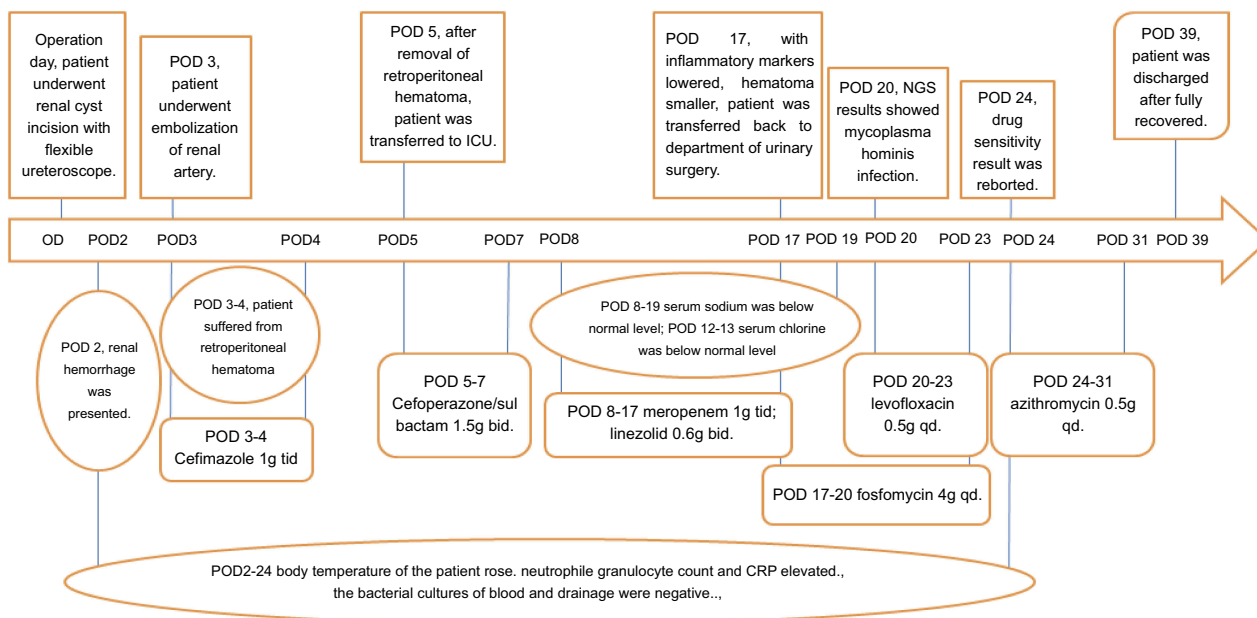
Operation day, patient underwent renal cyst incision with flexible ureteroscope.

POD 3, patient underwent embolization of renal artery.

POD 5, after removal of retroperitoneal hematoma, patient was transferred to ICU.

POD 17, with inflammatory markers lowered, hematoma smaller, patient was transferred back to department of urinary surgery.

POD 20, NGS results showed mycoplasma hominis infection.

POD 24, drug sensitivity result was reborted.

POD 39, patient was discharged after fully recovered.

OD POD2 POD3 POD4 POD5 POD7 POD8 POD 17 POD 19 POD 20 POD 23 POD 24 POD 31 POD 39

POD 2, renal hemorrhage was presented.

POD 3-4, patient suffered from retroperitoneal hematoma

POD 3-4 Cefimazole 1g tid

POD 5-7 Cefoperazone/sulbactam 1.5g bid.

POD 8-19 serum sodium was below normal level; POD 12-13 serum chlorine was below normal level

POD 8-17 meropenem 1g tid; linezolid 0.6g bid.

POD 20-23 levofloxacin 0.5g qd.

POD 24-31 azithromycin 0.5g qd.

POD 17-20 fosfomycin 4g qd.

POD2-24 body temperature of the patient rose. neutrophile granulocyte count and CRP elevated., the bacterial cultures of blood and drainage were negative..,